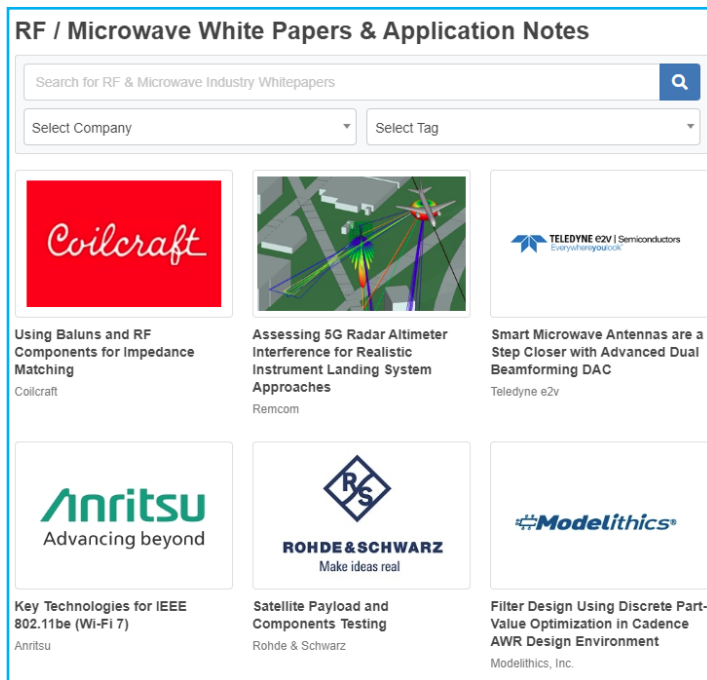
RF / Microwave White Papers & Application Notes

Search for RF & Microwave Industry Whitepapers

Select Company

Select Tag

Coilcraft

Using Baluns and RF Components for Impedance Matching

Coilcraft

Assessing 5G Radar Altimeter Interference for Realistic Instrument Landing System Approaches

Remcom

TELEDYNE e2v | Semiconductors
Everywhereyoulook

Smart Microwave Antennas are a Step Closer with Advanced Dual Beamforming DAC

Teledyne e2v

Anritsu
Advancing beyond

Key Technologies for IEEE 802.11be (Wi-Fi 7)

Anritsu

R&S
ROHDE&SCHWARZ
Make ideas real

Satellite Payload and Components Testing

Rohde & Schwarz

Modelithics®

Filter Design Using Discrete Part-Value Optimization in Cadence AWR Design Environment

Modelithics, Inc.